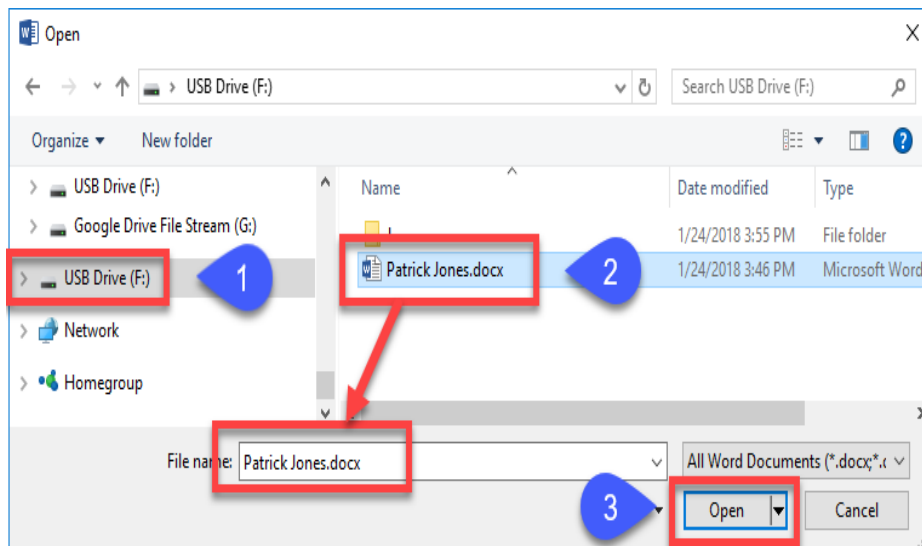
Open

X

USB Drive (F:)

Search USB Drive (F:)

Organize ▾ New folder

USB Drive (F:)
Google Drive File Stream (G:)
USB Drive (F:)
Network
Homegroup

1

| Name | Date modified | Type |
|---|---|---|
| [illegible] | 1/24/2018 3:55 PM | File folder |
| Patrick Jones.docx | 1/24/2018 3:46 PM | Microsoft Word |

2

File name: Patrick Jones.docx

All Word Documents (*.docx;*.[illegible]

3

Open

Cancel